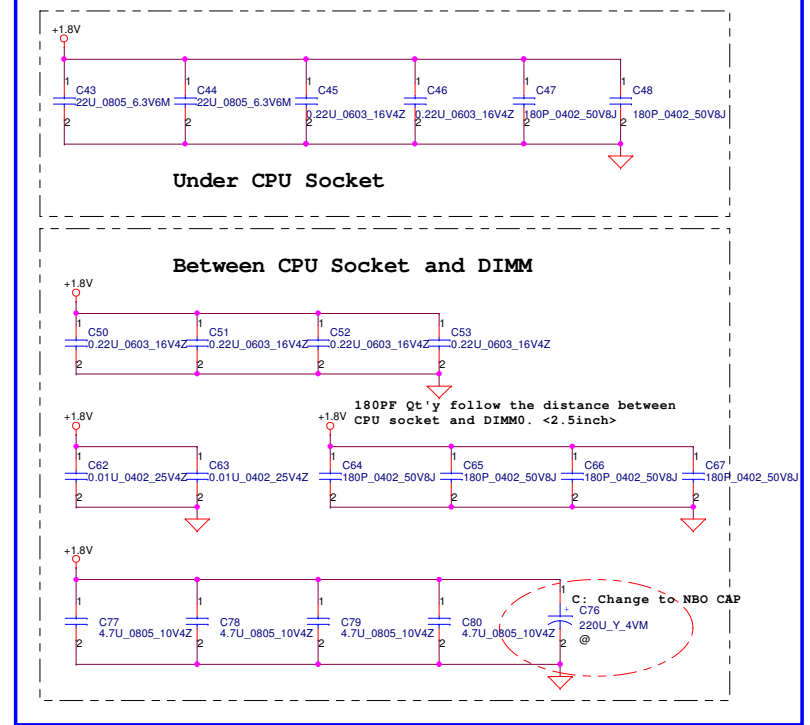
+1.8V

1 C43 22U_0805_6.3V6M 2
1 C44 22U_0805_6.3V6M 2
1 C45 0.22U_0603_16V4Z 2
1 C46 0.22U_0603_16V4Z 2
1 C47 180P_0402_50V8J 2
1 C48 180P_0402_50V8J 2

Under CPU Socket

Between CPU Socket and DIMM

+1.8V

1 C50 0.22U_0603_16V4Z 2
1 C51 0.22U_0603_16V4Z 2
1 C52 0.22U_0603_16V4Z 2
1 C53 0.22U_0603_16V4Z 2

180PF Qt'y follow the distance between CPU socket and DIMM0. <2.5inch>

+1.8V

1 C62 0.01U_0402_25V4Z 2
1 C63 0.01U_0402_25V4Z 2

+1.8V

1 C64 180P_0402_50V8J 2
1 C65 180P_0402_50V8J 2
1 C66 180P_0402_50V8J 2
1 C67 180P_0402_50V8J 2

+1.8V

1 C77 4.7U_0805_10V4Z 2
1 C78 4.7U_0805_10V4Z 2
1 C79 4.7U_0805_10V4Z 2
1 C80 4.7U_0805_10V4Z 2

C: Change to NBO CAP

1 + C76 220U_Y_4VM 2 @